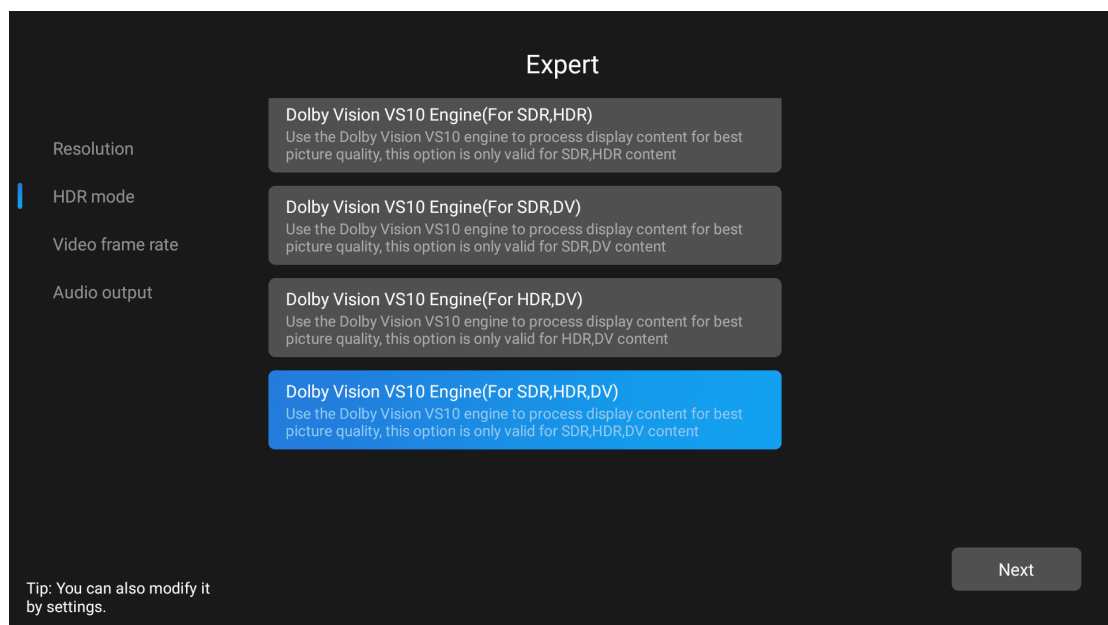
Expert

Resolution

HDR mode

Video frame rate

Audio output

Dolby Vision VS10 Engine(For SDR,HDR)
Use the Dolby Vision VS10 engine to process display content for best picture quality, this option is only valid for SDR,HDR content

Dolby Vision VS10 Engine(For SDR,DV)
Use the Dolby Vision VS10 engine to process display content for best picture quality, this option is only valid for SDR,DV content

Dolby Vision VS10 Engine(For HDR,DV)
Use the Dolby Vision VS10 engine to process display content for best picture quality, this option is only valid for HDR,DV content

Dolby Vision VS10 Engine(For SDR,HDR,DV)
Use the Dolby Vision VS10 engine to process display content for best picture quality, this option is only valid for SDR,HDR,DV content

Tip: You can also modify it by settings.

Next